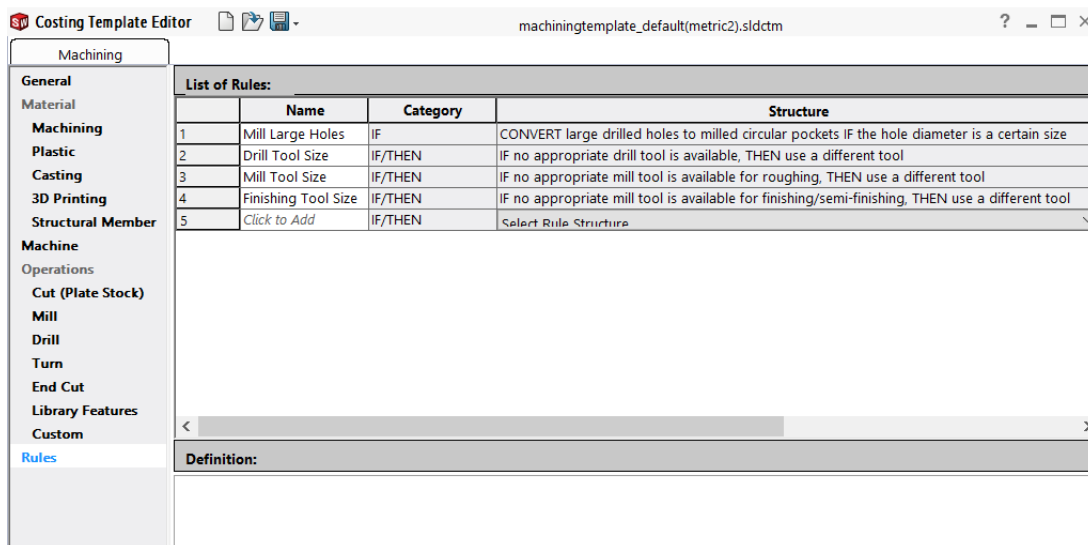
Costing Template Editor

machiningtemplate_default(metric2).sldctm

?

Machining

General
Material
Machining
Plastic
Casting
3D Printing
Structural Member
Machine
Operations
Cut (Plate Stock)
Mill
Drill
Turn
End Cut
Library Features
Custom
Rules

List of Rules:

| | Name | Category | Structure |
|---|---|---|---|
| 1 | Mill Large Holes | IF | CONVERT large drilled holes to milled circular pockets IF the hole diameter is a certain size |
| 2 | Drill Tool Size | IF/THEN | IF no appropriate drill tool is available, THEN use a different tool |
| 3 | Mill Tool Size | IF/THEN | IF no appropriate mill tool is available for roughing, THEN use a different tool |
| 4 | Finishing Tool Size | IF/THEN | IF no appropriate mill tool is available for finishing/semi-finishing, THEN use a different tool |
| 5 | Click to Add | IF/THEN | Select Rule Structure |

Definition: